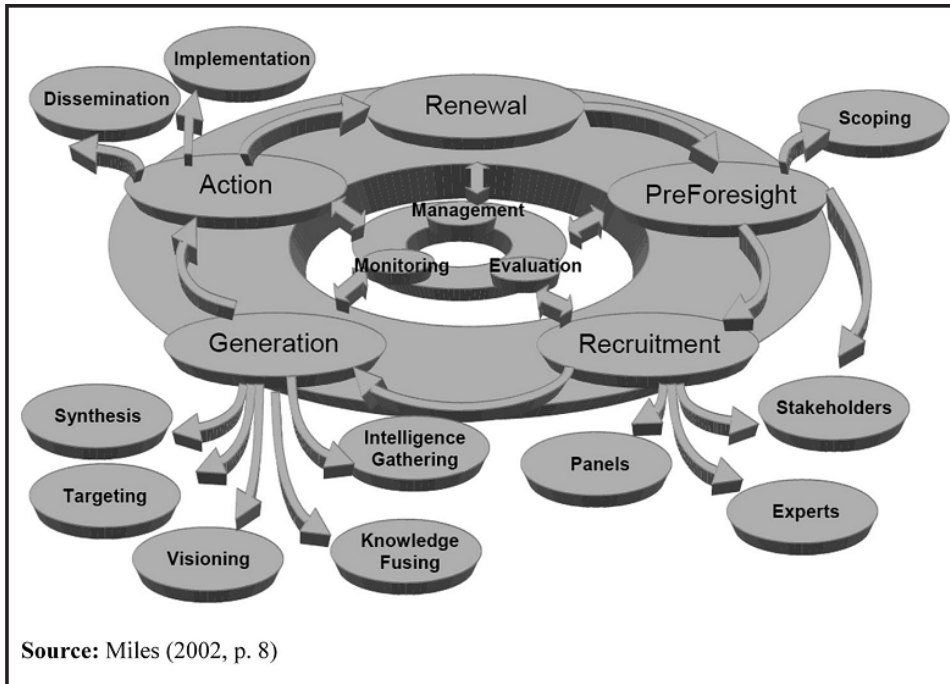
Implementation

Dissemination

Renewal

Scoping

Action

Management

PreForesight

Monitoring

Evaluation

Generation

Recruitment

Synthesis

Stakeholders

Intelligence Gathering

Panels

Targeting

Experts

Visioning

Knowledge Fusing

**Source:** Miles (2002, p. 8)